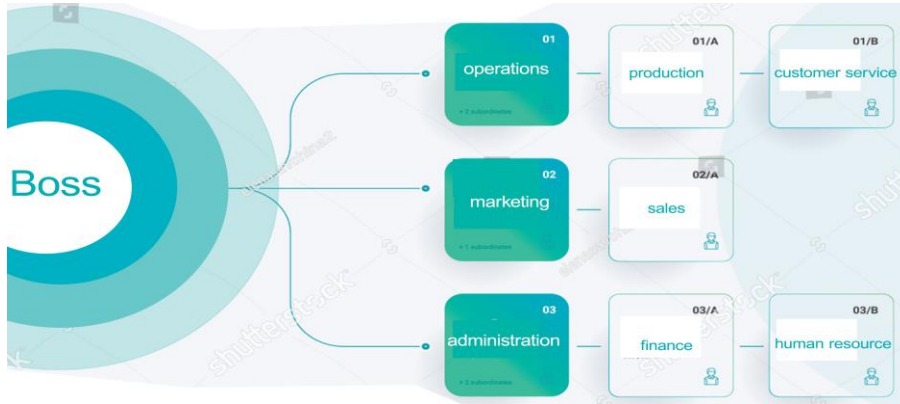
Boss

01
operations
+ 2 subordinates

01/A
production

01/B
customer service

02
marketing
+ 1 subordinate

02/A
sales

03
administration
+ 2 subordinates

03/A
finance

03/B
human resource

shutterstock